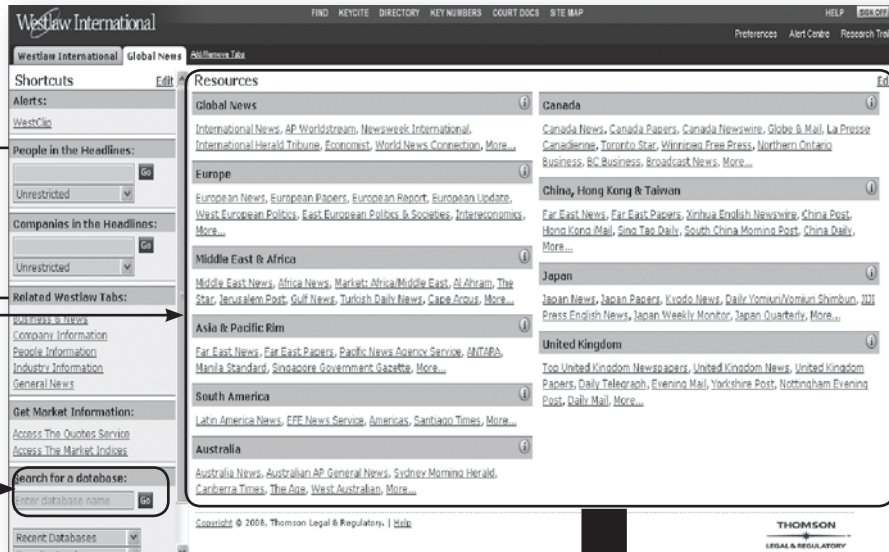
Westlaw International

FIND KEYCITE DIRECTORY KEY NUMBERS COURT DOCS SITE MAP

HELP SIGN OFF

Preferences Alert Centre Research Trail

Westlaw International Global News Add/Remove Tabs

Shortcuts Edit

Alerts:

WestClip

People in the Headlines:

Go

Unrestricted

Companies in the Headlines:

Go

Unrestricted

Related Westlaw Tabs:

Business & News
Company Information
People Information
Industry Information
General News

Get Market Information:

Access The Quotes Service
Access The Market Indices

Search for a database:

Enter database name Go

Recent Databases

Resources

Global News

International News, AP Worldstream, Newsweek International, International Herald Tribune, Economist, World News Connection, More...

Europe

European News, European Papers, European Report, European Update, West European Politics, East European Politics & Societies, Intereconomics, More...

Middle East & Africa

Middle East News, Africa News, Market: Africa/Middle East, Al Ahram, The Star, Jerusalem Post, Gulf News, Turkish Daily News, Cape Argus, More...

Asia & Pacific Rim

Far East News, Far East Papers, Pacific News Agency Service, ANTARA, Manila Standard, Singapore Government Gazette, More...

South America

Latin America News, EFE News Service, Americas, Santiago Times, More...

Australia

Australia News, Australian AP General News, Sydney Morning Herald, Canberra Times, The Age, West Australian, More...

Canada

Canada News, Canada Papers, Canada Newswire, Globe & Mail, La Presse Canadienne, Toronto Star, Winnipeg Free Press, Northern Ontario Business, BC Business, Broadcast News, More...

China, Hong Kong & Taiwan

Far East News, Far East Papers, Xinhua English Newswire, China Post, Hong Kong iMail, Sing Tao Daily, South China Morning Post, China Daily, More...

Japan

Japan News, Japan Papers, Kyodo News, Daily Yomiuri/Yomiuri Shimbun, JIJI Press English News, Japan Weekly Monitor, Japan Quarterly, More...

United Kingdom

Top United Kingdom Newspapers, United Kingdom News, United Kingdom Papers, Daily Telegraph, Evening Mail, Yorkshire Post, Nottingham Evening Post, Daily Mail, More...

Copyright © 2008, Thomson Legal & Regulatory. | Help

THOMSON
LEGAL & REGULATORY